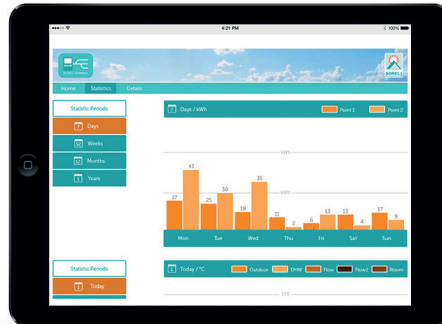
4:21 PM

100%

Home

Statistics

Details

Statistic Periods

Days

Weeks

Months

Years

Days / kWh

Point 1

Point 2

27

43

25

30

19

35

11

2

6

13

13

4

17

9

Mon

Tue

Wed

Thu

Fri

Sat

Sun

Statistic Periods

Today

Today / °C

Outdoor

DHW

Flow

Flow2

Room